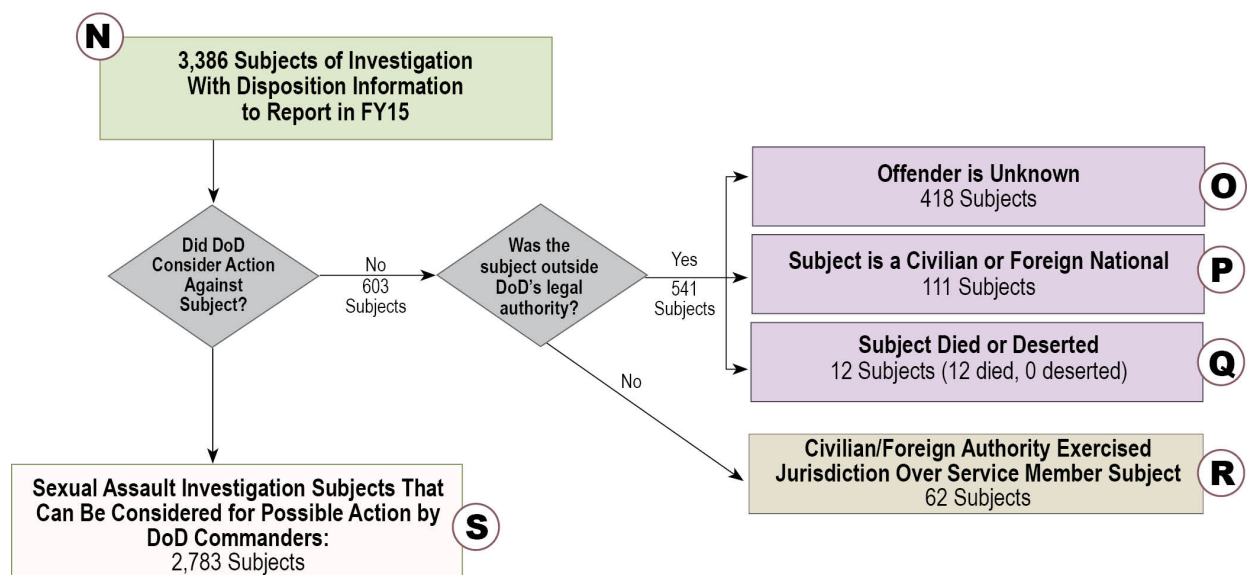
N

3,386 Subjects of Investigation With Disposition Information to Report in FY15

Did DoD Consider Action Against Subject?

No
603
Subjects

Was the subject outside DoD's legal authority?

Yes
541
Subjects

Offender is Unknown
418 Subjects

O

Subject is a Civilian or Foreign National
111 Subjects

P

Subject Died or Deserted
12 Subjects (12 died, 0 deserted)

Q

No

Civilian/Foreign Authority Exercised Jurisdiction Over Service Member Subject
62 Subjects

R

Sexual Assault Investigation Subjects That Can Be Considered for Possible Action by DoD Commanders:
2,783 Subjects

S